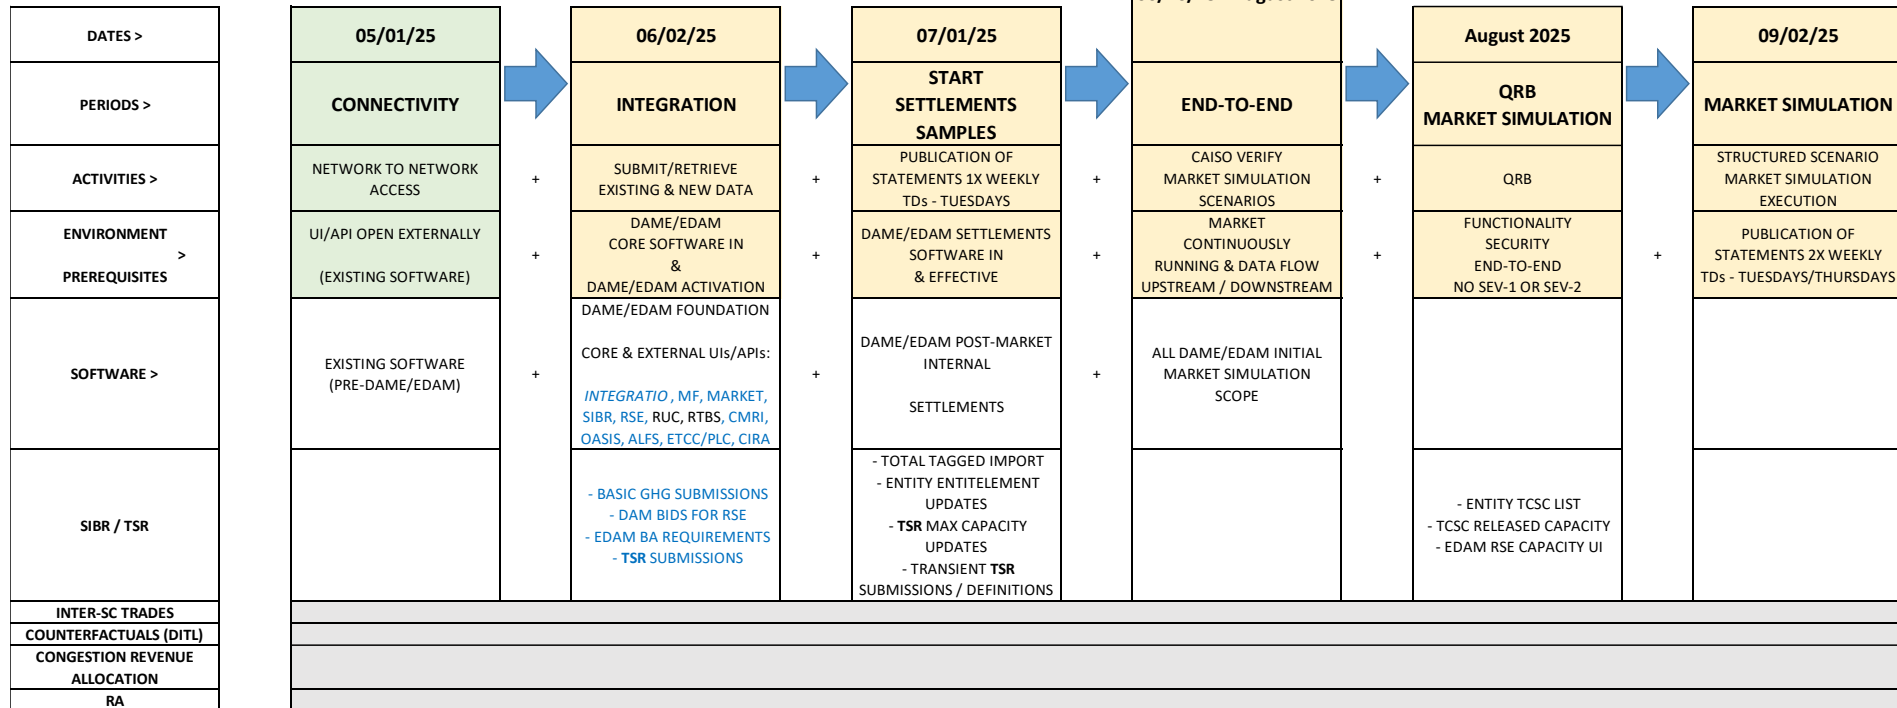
| DATES > | 05/01/25 | | 06/02/25 | | 07/01/25 | | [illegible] | | August 2025 | | 09/02/25 |
|---|---|---|---|---|---|---|---|---|---|---|---|
| PERIODS > | CONNECTIVITY | | INTEGRATION | | START SETTLEMENTS SAMPLES | | END-TO-END | | QRB MARKET SIMULATION | | MARKET SIMULATION |
| ACTIVITIES > | NETWORK TO NETWORK ACCESS | + | SUBMIT/RETRIEVE EXISTING & NEW DATA | + | PUBLICATION OF STATEMENTS 1X WEEKLY TDs - TUESDAYS | + | CAISO VERIFY MARKET SIMULATION SCENARIOS | + | QRB | | STRUCTURED SCENARIO MARKET SIMULATION EXECUTION |
| ENVIRONMENT > PREREQUISITES | UI/API OPEN EXTERNALLY (EXISTING SOFTWARE) | + | DAME/EDAM CORE SOFTWARE IN & DAME/EDAM ACTIVATION | + | DAME/EDAM SETTLEMENTS SOFTWARE IN & EFFECTIVE | + | MARKET CONTINUOUSLY RUNNING & DATA FLOW UPSTREAM / DOWNSTREAM | + | FUNCTIONALITY SECURITY END-TO-END NO SEV-1 OR SEV-2 | + | PUBLICATION OF STATEMENTS 2X WEEKLY TDs - TUESDAYS/THURSDAYS |
| SOFTWARE > | EXISTING SOFTWARE (PRE-DAME/EDAM) | + | DAME/EDAM FOUNDATION CORE & EXTERNAL UIs/APIs: INTEGRATIO , MF, MARKET, SIBR, RSE, RUC, RTBS, CMRI, OASIS, ALFS, ETCC/PLC, CIRA | + | DAME/EDAM POST-MARKET INTERNAL SETTLEMENTS | + | ALL DAME/EDAM INITIAL MARKET SIMULATION SCOPE | | | | |
| SIBR / TSR | | | - BASIC GHG SUBMISSIONS - DAM BIDS FOR RSE - EDAM BA REQUIREMENTS - TSR SUBMISSIONS | | - TOTAL TAGGED IMPORT - ENTITY ENTITELEMENT UPDATES - TSR MAX CAPACITY UPDATES - TRANSIENT TSR SUBMISSIONS / DEFINITIONS | | | | - ENTITY TCSC LIST - TCSC RELEASED CAPACITY - EDAM RSE CAPACITY UI | | |
| INTER-SC TRADES | | | | | | | | | | | |
| COUNTERFACTUALS (DITL) | | | | | | | | | | | |
| CONGESTION REVENUE ALLOCATION | | | | | | | | | | | |
| RA | | | | | | | | | | | |